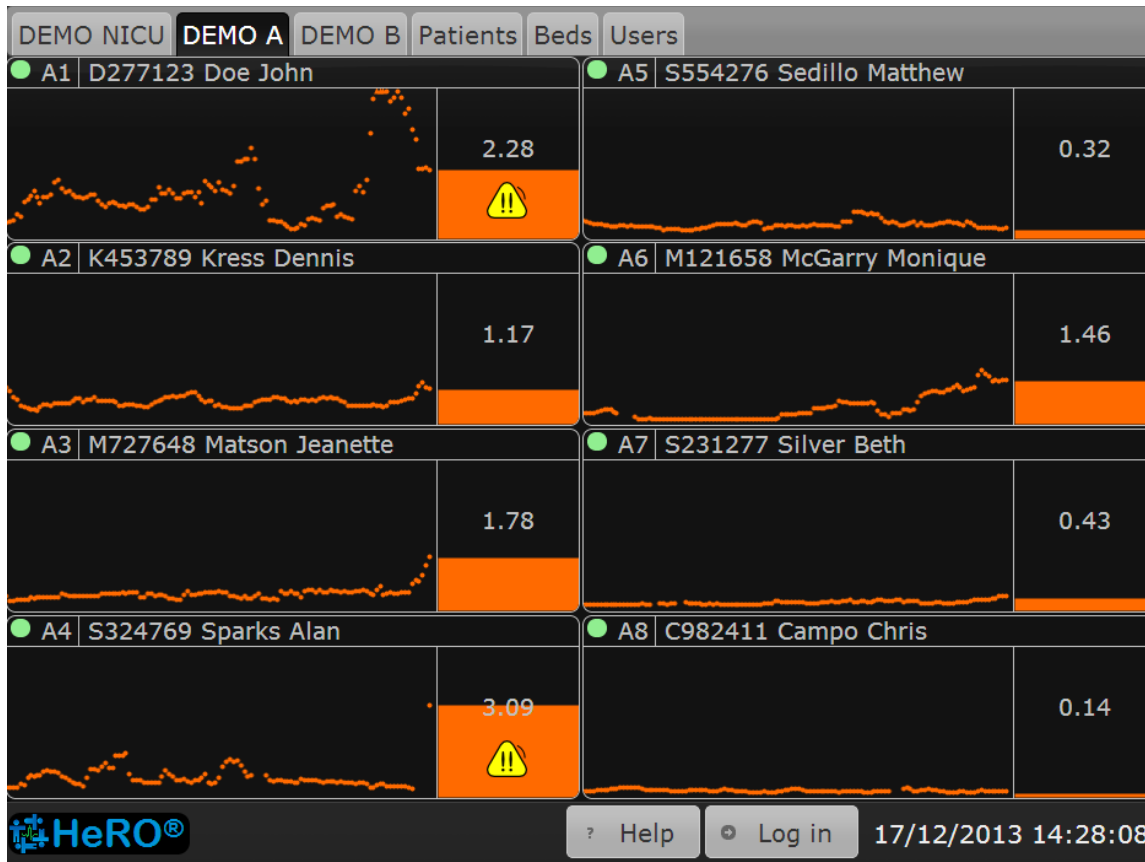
DEMO NICU DEMO A DEMO B Patients Beds Users

A1 D277123 Doe John
2.28

A5 S554276 Sedillo Matthew
0.32

A2 K453789 Kress Dennis
1.17

A6 M121658 McGarry Monique
1.46

A3 M727648 Matson Jeanette
1.78

A7 S231277 Silver Beth
0.43

A4 S324769 Sparks Alan
3.09

A8 C982411 Campo Chris
0.14

HeRO®

? Help

Log in

17/12/2013 14:28:08